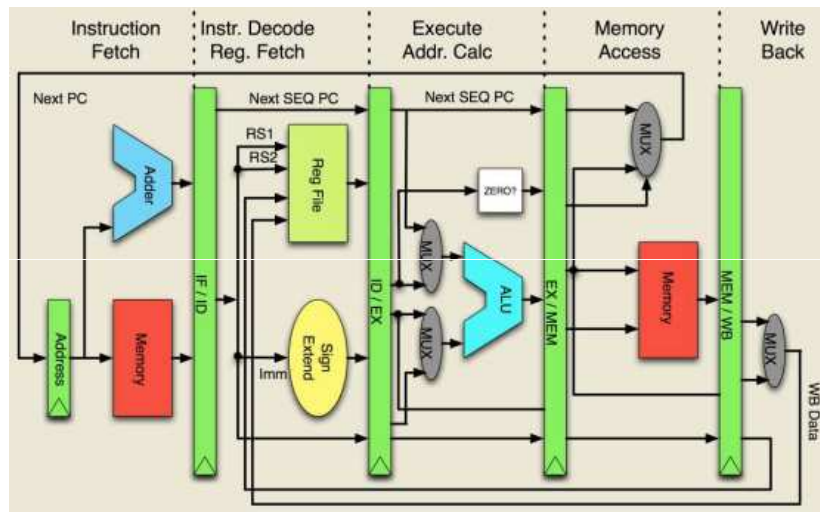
Instruction Fetch

Instr. Decode Reg. Fetch

Execute Addr. Calc

Memory Access

Write Back

Next PC

Next SEQ PC

Next SEQ PC

RS1

RS2

Adder

Reg File

MUX

ZERO?

MUX

ALU

MUX

Memory

Address

Memory

IF / ID

ID / EX

EX / MEM

MEM / WB

Sign Extend

Imm

MUX

WB Data